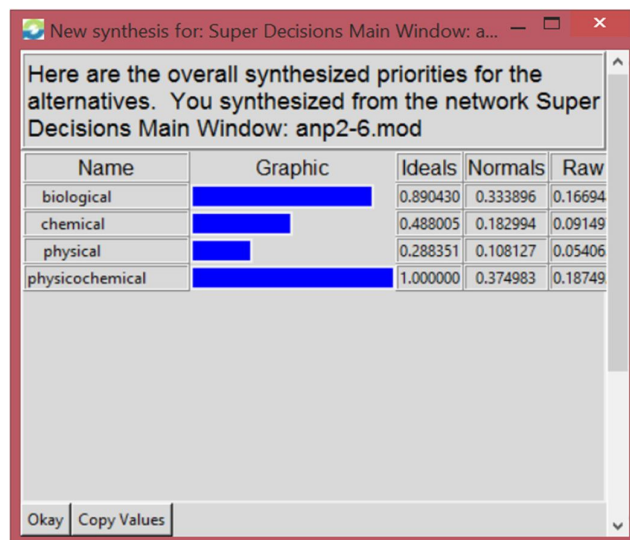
New synthesis for: Super Decisions Main Window: a...

Here are the overall synthesized priorities for the alternatives. You synthesized from the network Super Decisions Main Window: anp2-6.mod

| Name | Graphic | Ideals | Normals | Raw |
|---|---|---|---|---|
| biological | | 0.890430 | 0.333896 | 0.16694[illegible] |
| chemical | | 0.488005 | 0.182994 | 0.09149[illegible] |
| physical | | 0.288351 | 0.108127 | 0.05406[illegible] |
| physicochemical | | 1.000000 | 0.374983 | 0.18749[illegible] |

Okay Copy Values